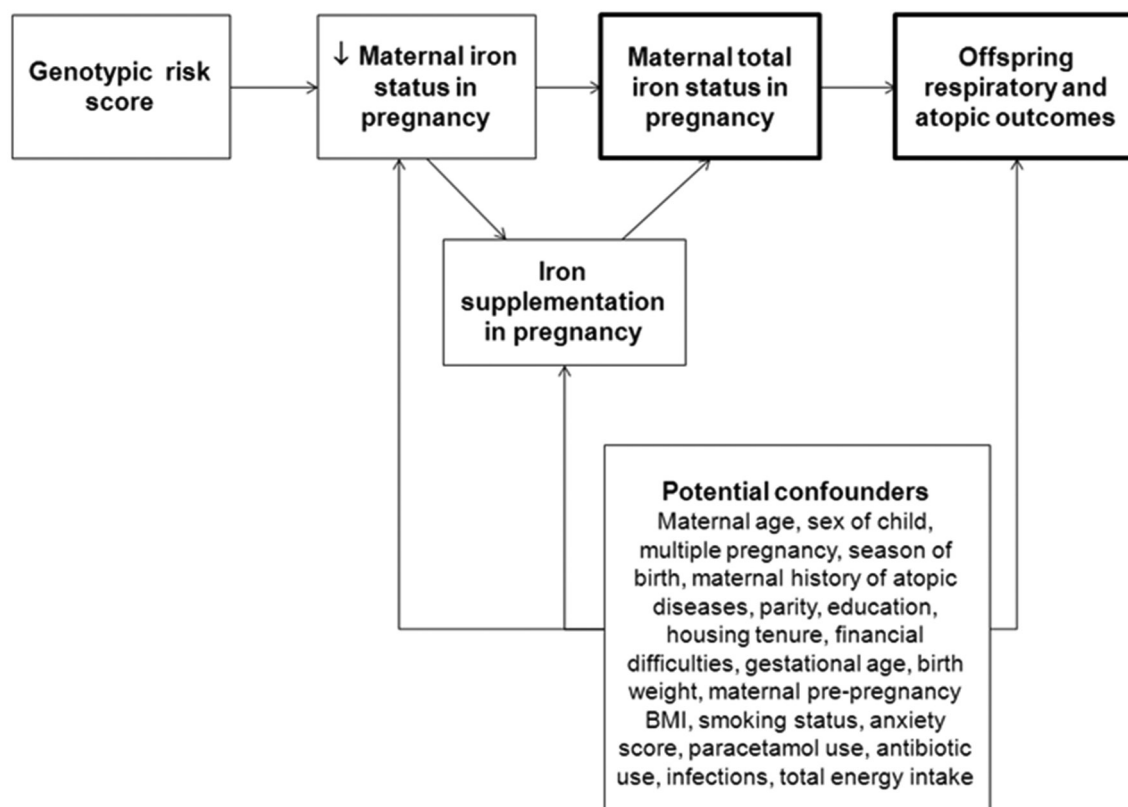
Genotypic risk score

↓ Maternal iron status in pregnancy

Maternal total iron status in pregnancy

Offspring respiratory and atopic outcomes

Iron supplementation in pregnancy

Potential confounders
Maternal age, sex of child, multiple pregnancy, season of birth, maternal history of atopic diseases, parity, education, housing tenure, financial difficulties, gestational age, birth weight, maternal pre-pregnancy BMI, smoking status, anxiety score, paracetamol use, antibiotic use, infections, total energy intake